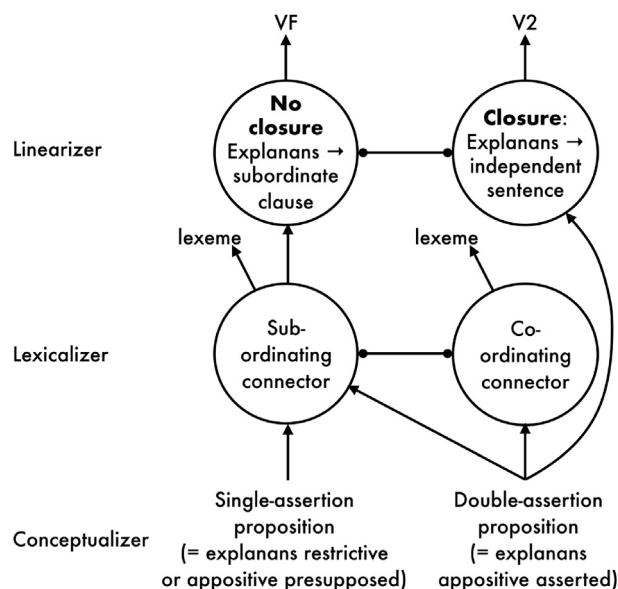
VF

V2

Linearizer

**No closure** Explanans → subordinate clause

**Closure**: Explanans → independent sentence

lexeme

lexeme

Lexicalizer

Subordinating connector

Coordinating connector

Conceptualizer

Single-assertion proposition (= explanans restrictive or appositive presupposed)

Double-assertion proposition (= explanans appositive asserted)